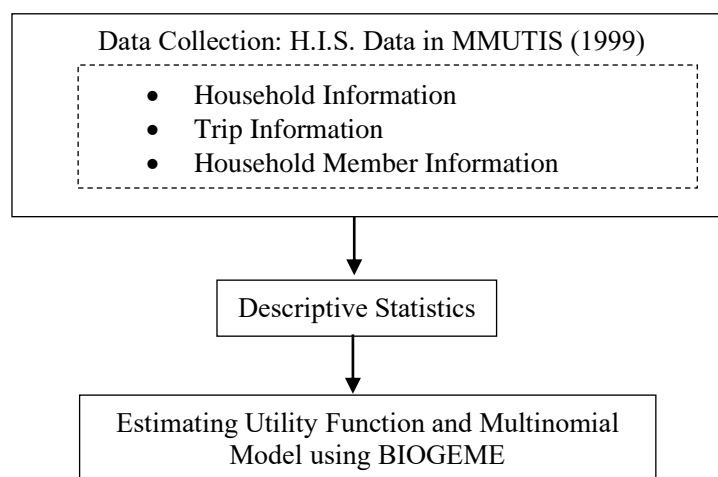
Data Collection: H.I.S. Data in MMUTIS (1999)

- Household Information
- Trip Information
- Household Member Information

Descriptive Statistics

Estimating Utility Function and Multinomial Model using BIOGEME